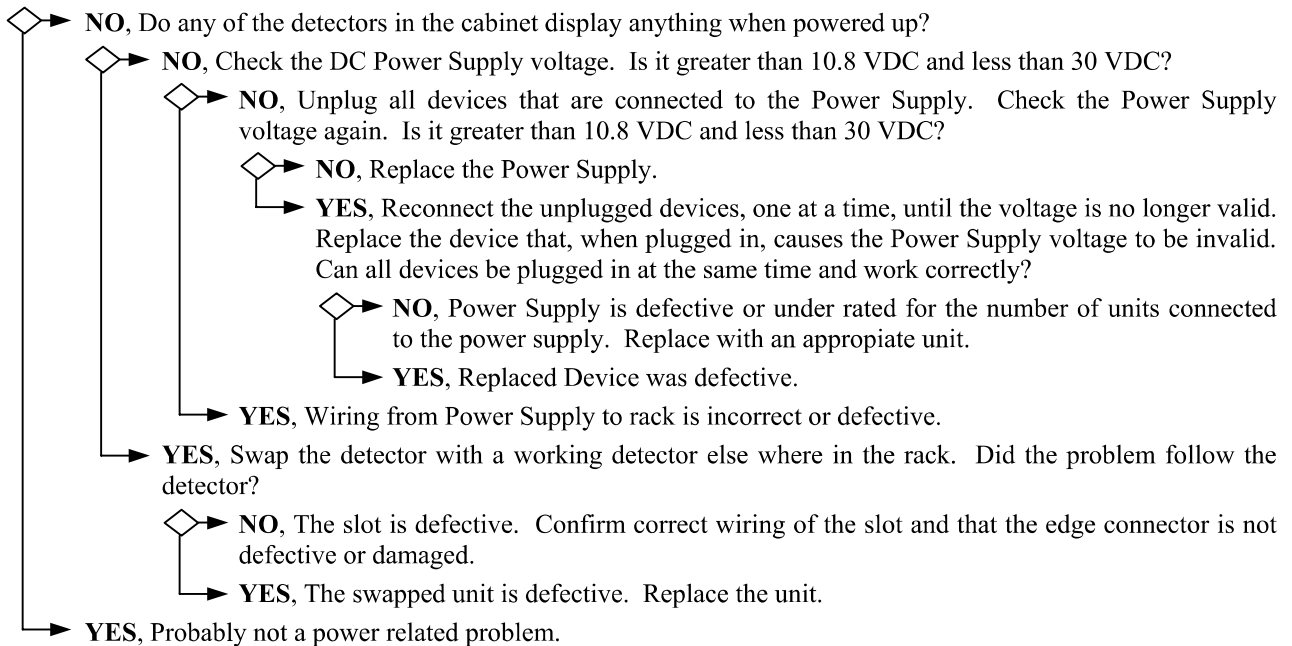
NO, Do any of the detectors in the cabinet display anything when powered up?

NO, Check the DC Power Supply voltage. Is it greater than 10.8 VDC and less than 30 VDC?

NO, Unplug all devices that are connected to the Power Supply. Check the Power Supply voltage again. Is it greater than 10.8 VDC and less than 30 VDC?

NO, Replace the Power Supply.

YES, Reconnect the unplugged devices, one at a time, until the voltage is no longer valid. Replace the device that, when plugged in, causes the Power Supply voltage to be invalid. Can all devices be plugged in at the same time and work correctly?

NO, Power Supply is defective or under rated for the number of units connected to the power supply. Replace with an appopiate unit.

YES, Replaced Device was defective.

YES, Wiring from Power Supply to rack is incorrect or defective.

YES, Swap the detector with a working detector else where in the rack. Did the problem follow the detector?

NO, The slot is defective. Confirm correct wiring of the slot and that the edge connector is not defective or damaged.

YES, The swapped unit is defective. Replace the unit.

YES, Probably not a power related problem.